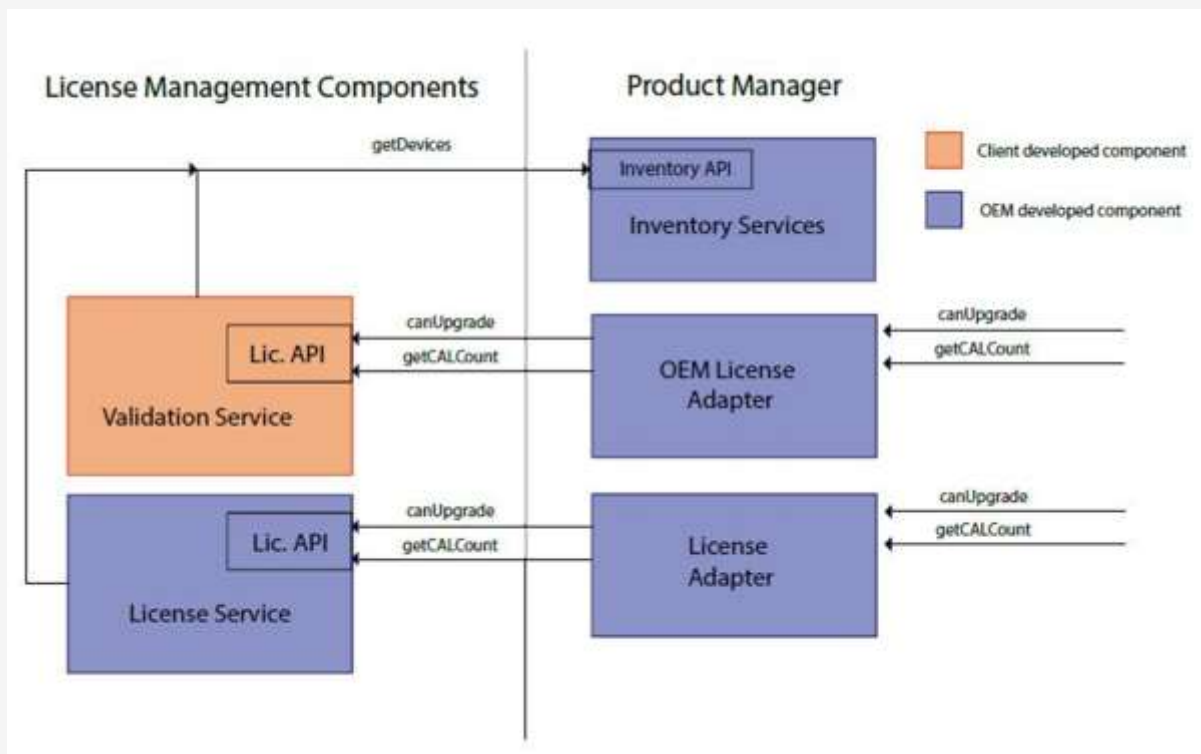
License Management Components

Product Manager

getDevices

Inventory API

Inventory Services

Client developed component

OEM developed component

Lic. API

Validation Service

canUpgrade

getCALCount

OEM License Adapter

canUpgrade

getCALCount

Lic. API

License Service

canUpgrade

getCALCount

License Adapter

canUpgrade

getCALCount